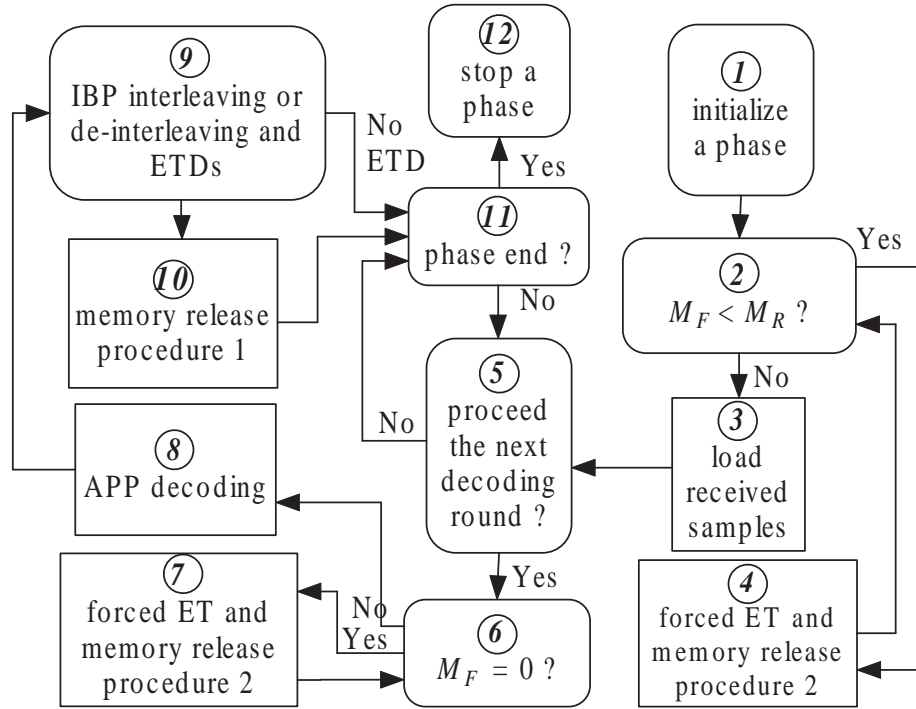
9
IBP interleaving or de-interleaving and ETDs

No ETD

12
stop a phase

Yes

1
initialize a phase

11
phase end ?

10
memory release procedure 1

Yes

2
$M_F < M_R$ ?

No

No

5
proceed the next decoding round ?

3
load received samples

8
APP decoding

7
forced ET and memory release procedure 2

Yes

No

Yes

6
$M_F = 0$ ?

4
forced ET and memory release procedure 2